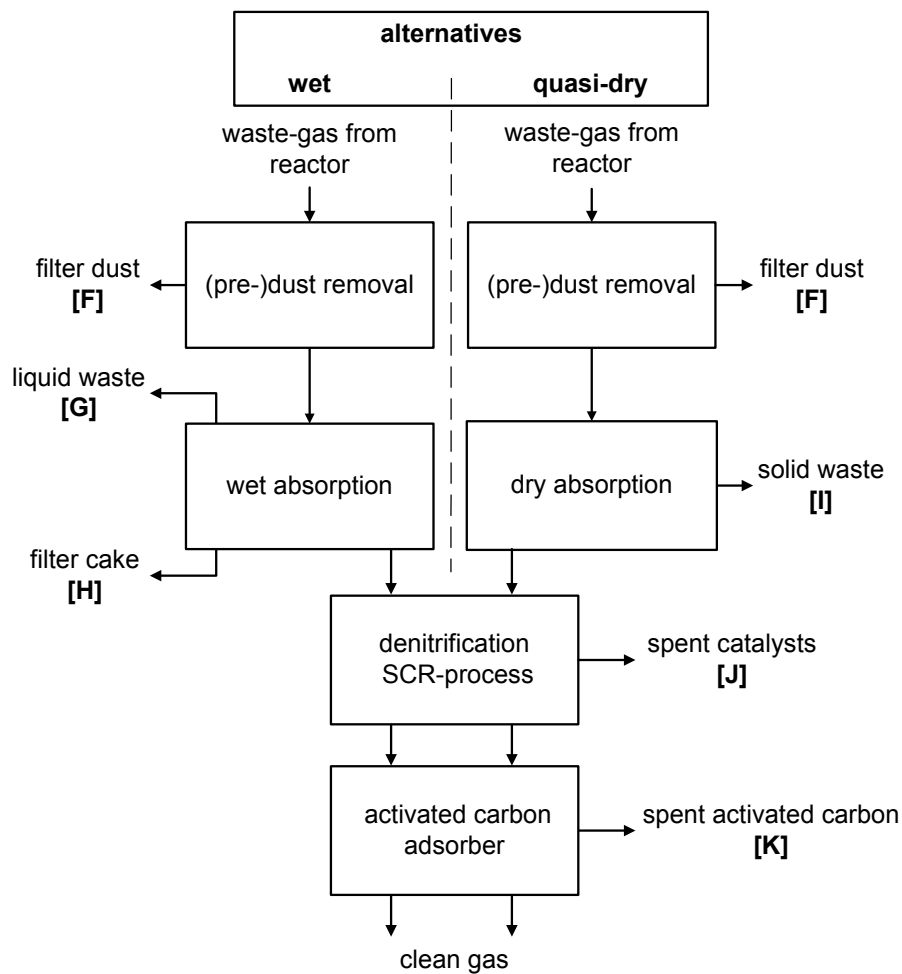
alternatives

wet

quasi-dry

waste-gas from reactor

waste-gas from reactor

filter dust
[F]

(pre-)dust removal

(pre-)dust removal

filter dust
[F]

liquid waste
[G]

wet absorption

dry absorption

solid waste
[I]

filter cake
[H]

denitrification SCR-process

spent catalysts
[J]

activated carbon adsorber

spent activated carbon
[K]

clean gas